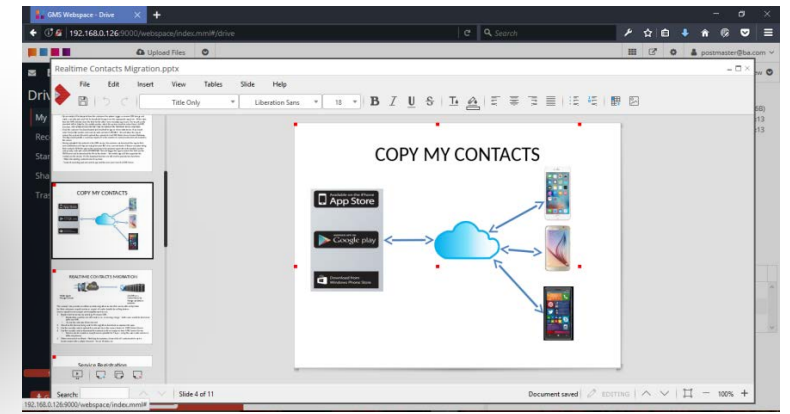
GMS Webspace - Drive ×
192.168.0.126:9000/webspace/index.mml#/drive
Search
Upload Files
postmaster@be.com
Realtime Contacts Migration.pptx
File Edit Insert View Tables Slide Help
Title Only
Liberation Sans
18
Driv
My
Rec
Star
Sha
Tras
COPY MY CONTACTS
REALTIME CONTACTS MIGRATION
Service Registration
COPY MY CONTACTS
Available on the iPhone
App Store
GET IT ON
Google play
Download from
Windows Phone Store
Search
Slide 4 of 11
Document saved
EDITING
100%
192.168.0.126:9000/webspace/index.mml#